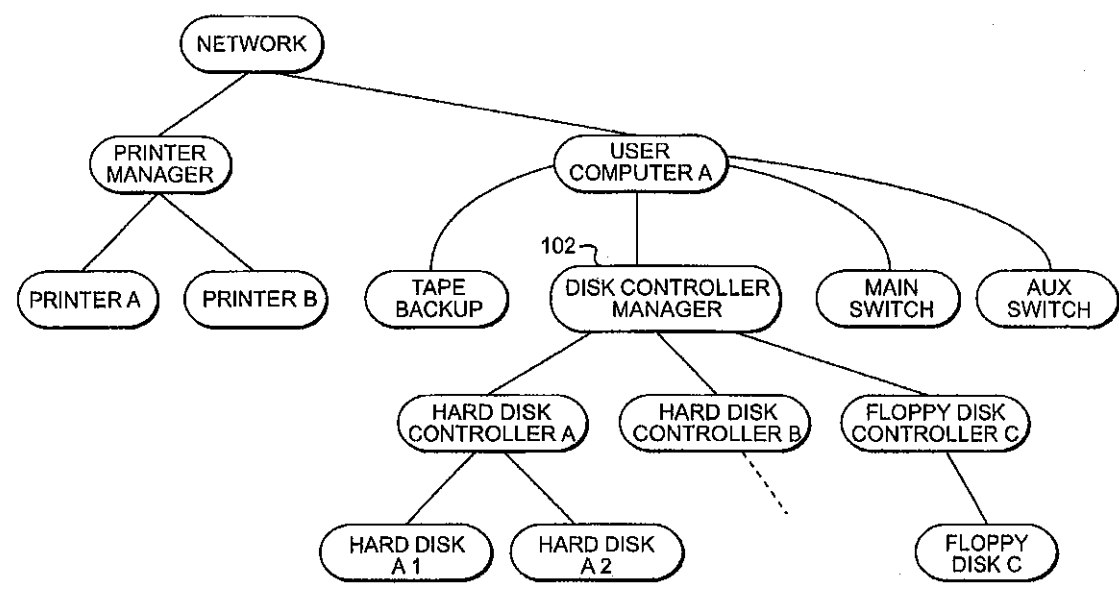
NETWORK

PRINTER MANAGER

USER COMPUTER A

PRINTER A

PRINTER B

TAPE BACKUP

102

DISK CONTROLLER MANAGER

MAIN SWITCH

AUX SWITCH

HARD DISK CONTROLLER A

HARD DISK CONTROLLER B

FLOPPY DISK CONTROLLER C

HARD DISK A 1

HARD DISK A 2

FLOPPY DISK C